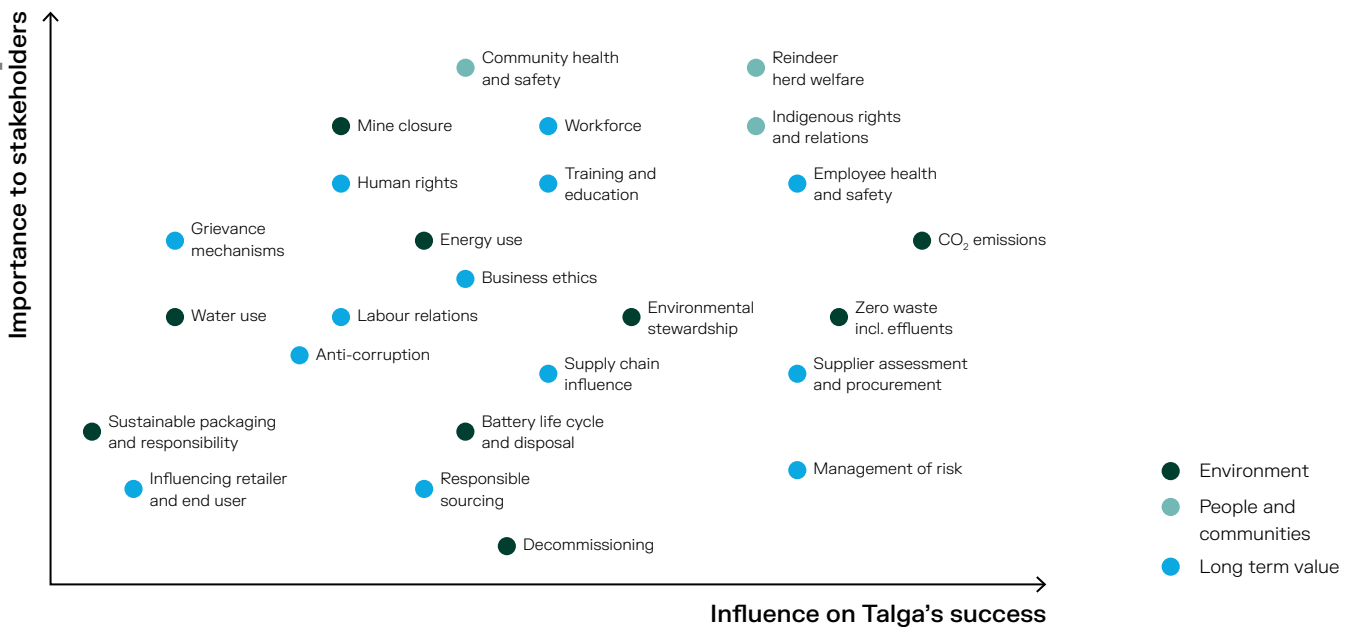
Importance to stakeholders

Community health and safety

Reindeer herd welfare

Mine closure

Workforce

Indigenous rights and relations

Human rights

Training and education

Employee health and safety

Grievance mechanisms

Energy use

$CO_2$ emissions

Business ethics

Water use

Labour relations

Environmental stewardship

Zero waste incl. effluents

Anti-corruption

Supply chain influence

Supplier assessment and procurement

Sustainable packaging and responsibility

Battery life cycle and disposal

Influencing retailer and end user

Responsible sourcing

Management of risk

Decommissioning

Environment

People and communities

Long term value

Influence on Talga's success